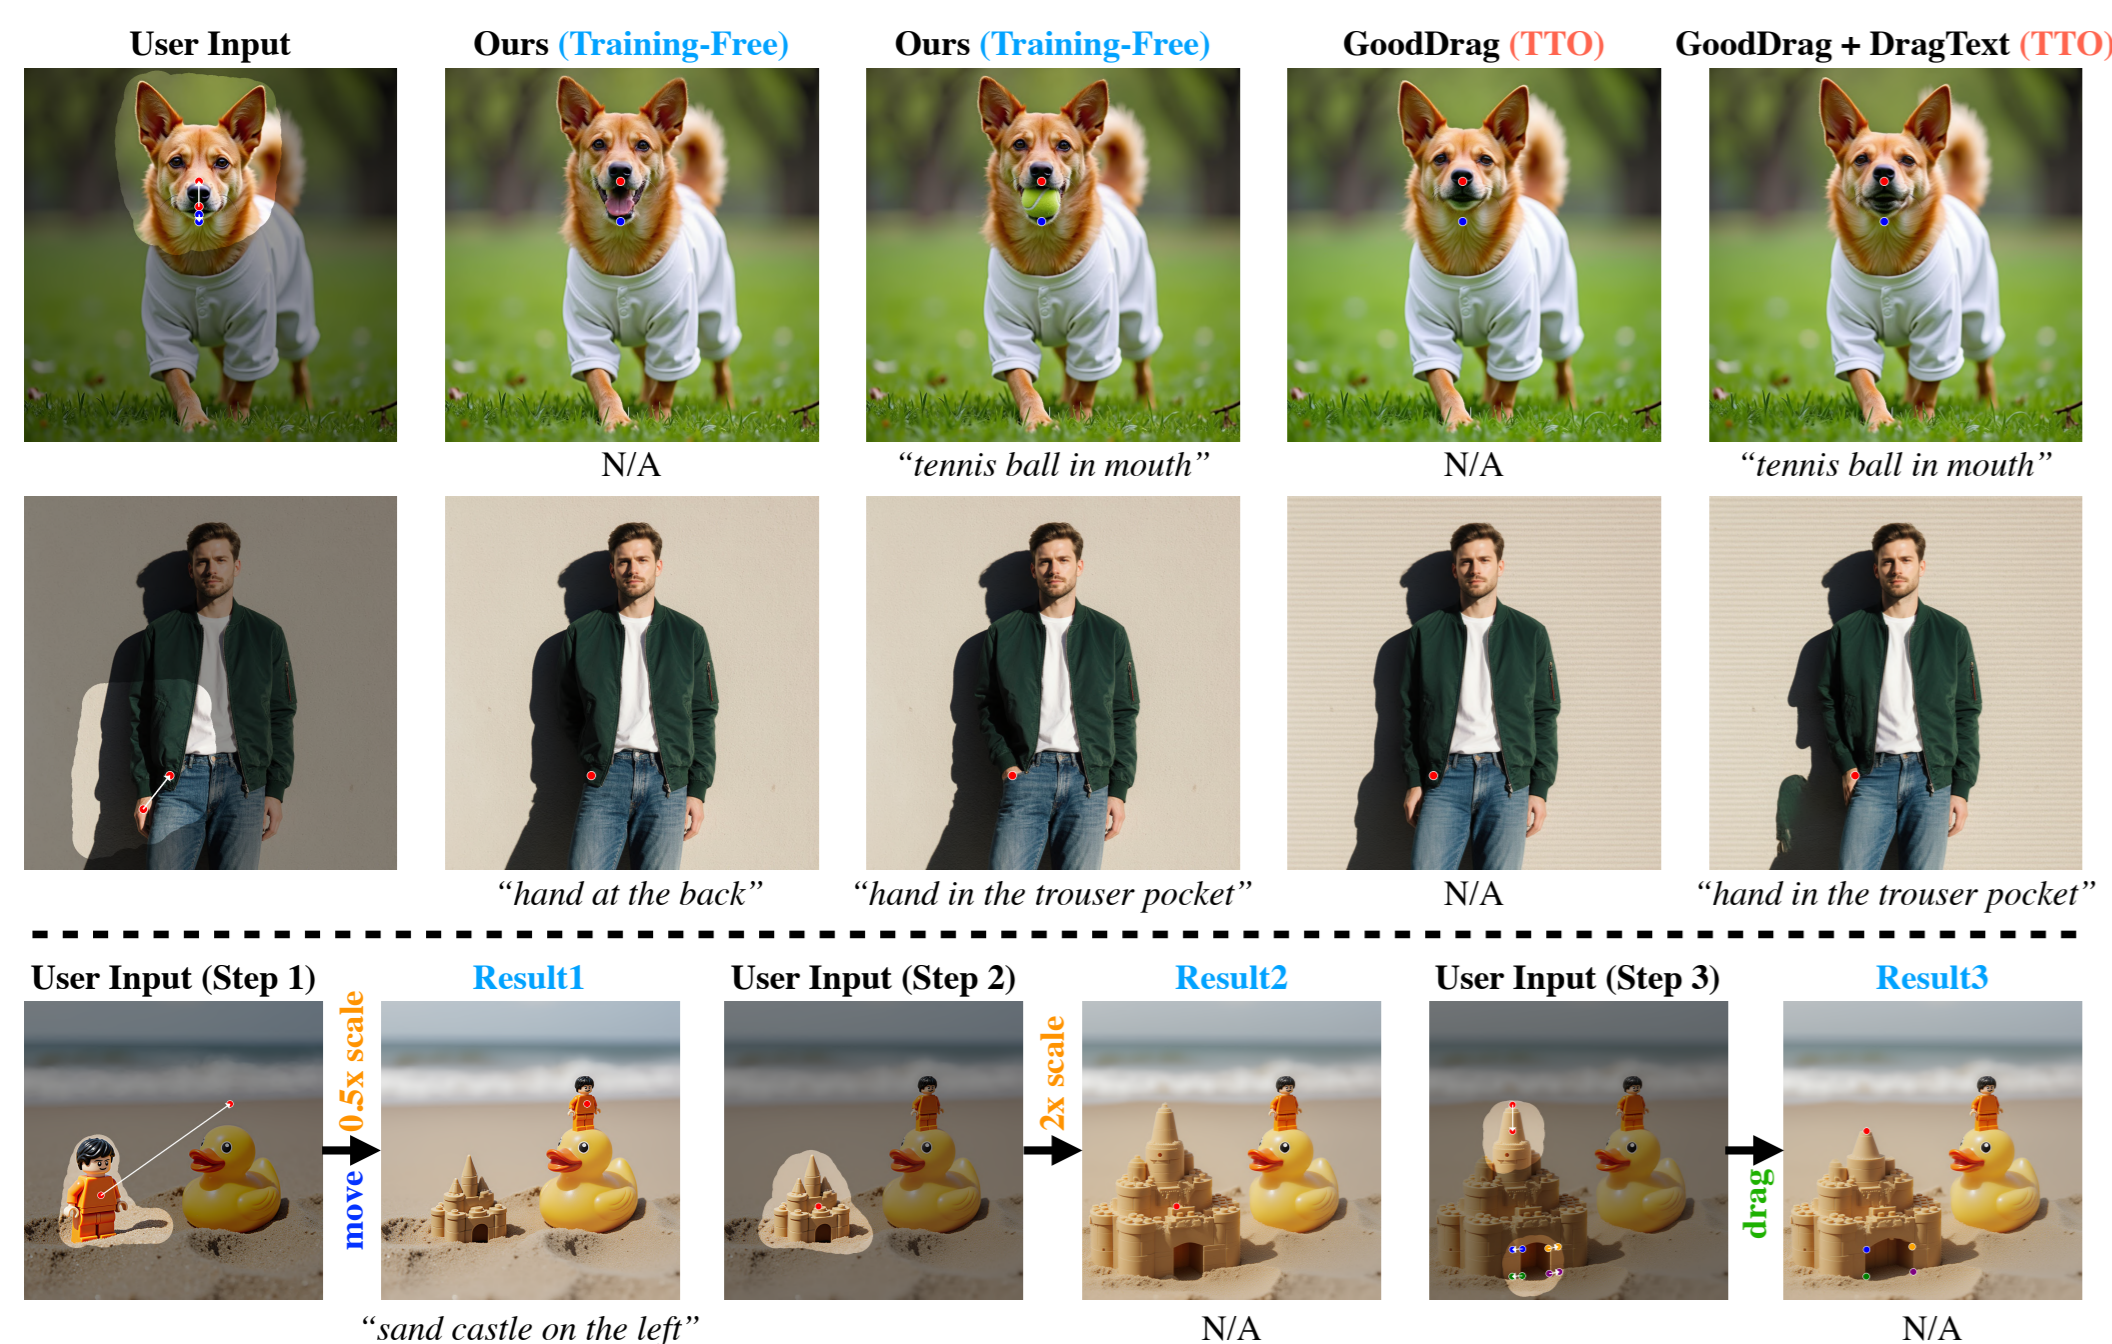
User Input

Ours (Training-Free)

Ours (Training-Free)

GoodDrag (TTO)

GoodDrag + DragText (TTO)

N/A

“tennis ball in mouth”

N/A

“tennis ball in mouth”

“hand at the back”

“hand in the trouser pocket”

N/A

“hand in the trouser pocket”

User Input (Step 1)

move

0.5x scale

Result1

“sand castle on the left”

User Input (Step 2)

2x scale

Result2

N/A

User Input (Step 3)

drag

Result3

N/A